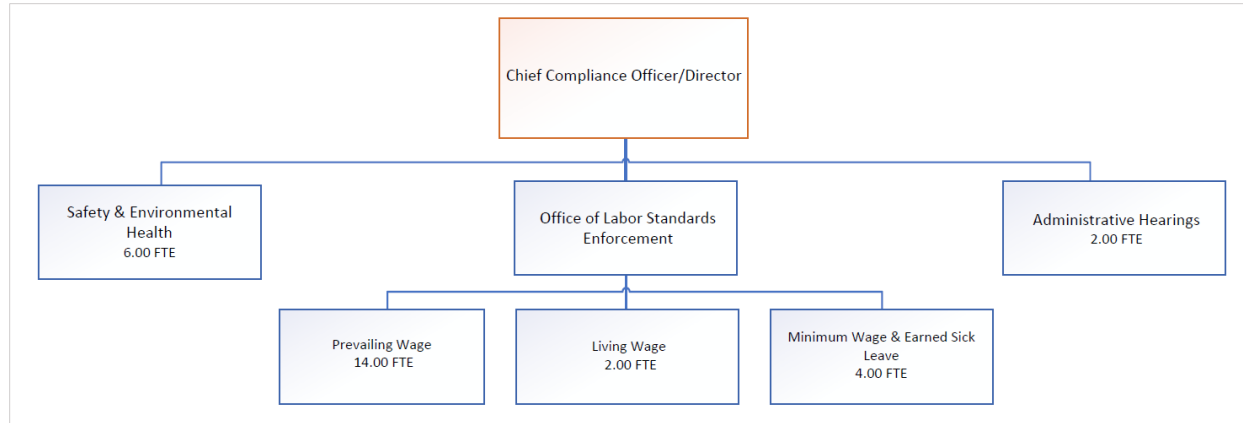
Chief Compliance Officer/Director

Safety & Environmental Health
6.00 FTE

Office of Labor Standards Enforcement

Administrative Hearings
2.00 FTE

Prevailing Wage
14.00 FTE

Living Wage
2.00 FTE

Minimum Wage & Earned Sick Leave
4.00 FTE